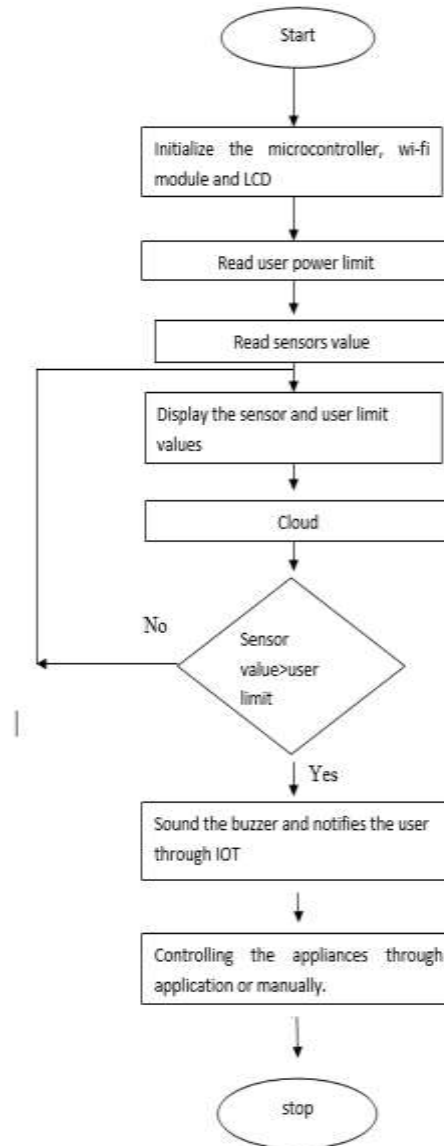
Start

Initialize the microcontroller, wi-fi module and LCD

Read user power limit

Read sensors value

Display the sensor and user limit values

Cloud

No

Sensor value>user limit

Yes

Sound the buzzer and notifies the user through IOT

Controlling the appliances through application or manually.

stop